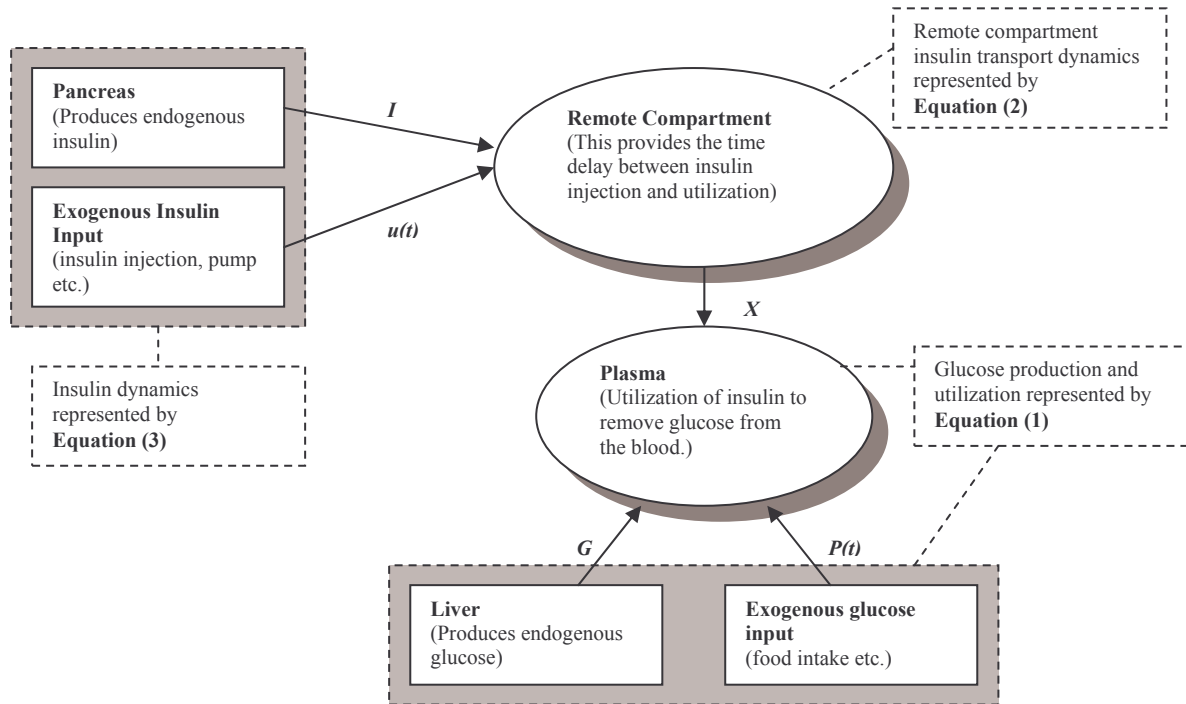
Pancreas
(Produces endogenous insulin)

Exogenous Insulin Input
(insulin injection, pump etc.)

Insulin dynamics represented by
Equation (3)

I

u(t)

Remote Compartment
(This provides the time delay between insulin injection and utilization)

Remote compartment insulin transport dynamics represented by
Equation (2)

X

Plasma
(Utilization of insulin to remove glucose from the blood.)

Glucose production and utilization represented by
Equation (1)

G

P(t)

Liver
(Produces endogenous glucose)

Exogenous glucose input
(food intake etc.)